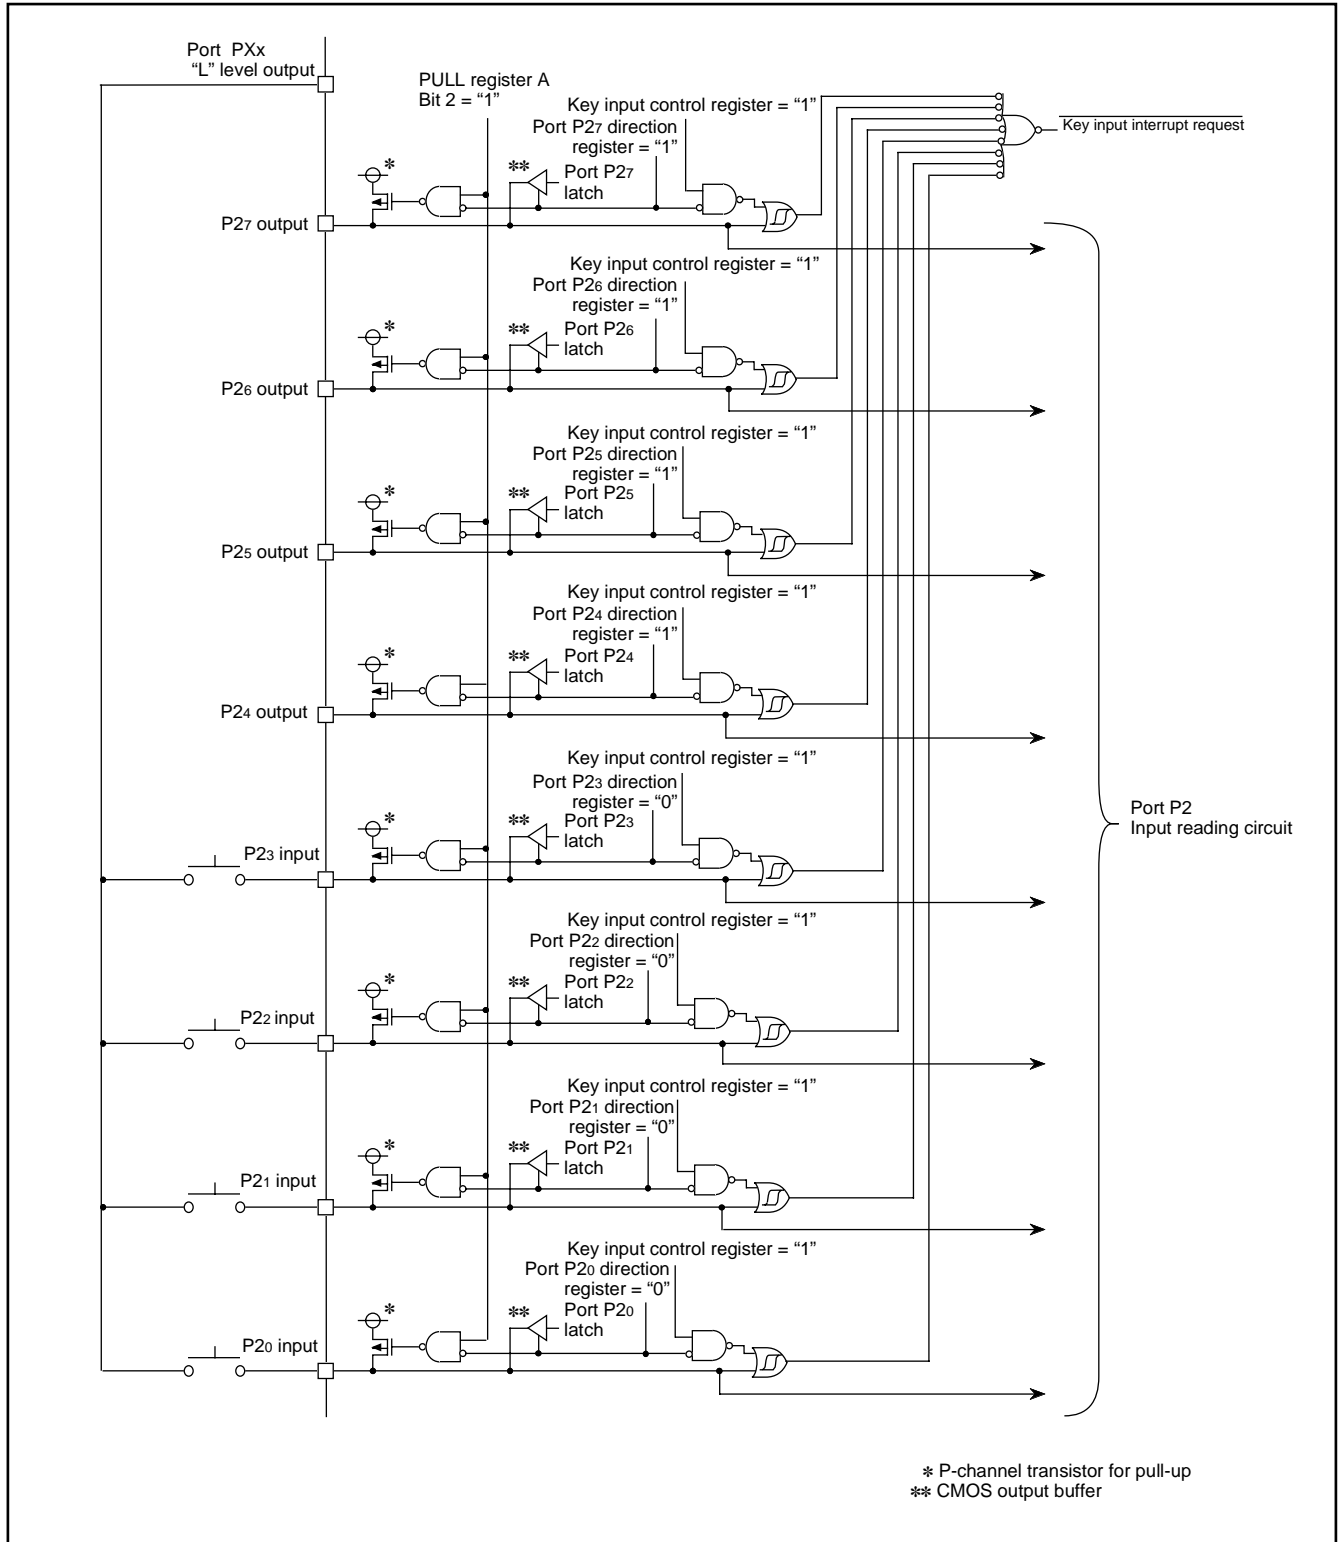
Port PXx
"L" level output

PULL register A
Bit 2 = "1"

Key input control register = "1"
Port P2$_7$ direction register = "1"
Port P2$_7$ latch
P2$_7$ output

$\overline{\text{Key input interrupt request}}$

Key input control register = "1"
Port P2$_6$ direction register = "1"
Port P2$_6$ latch
P2$_6$ output

Key input control register = "1"
Port P2$_5$ direction register = "1"
Port P2$_5$ latch
P2$_5$ output

Key input control register = "1"
Port P2$_4$ direction register = "1"
Port P2$_4$ latch
P2$_4$ output

Key input control register = "1"
Port P2$_3$ direction register = "0"
Port P2$_3$ latch
P2$_3$ input

Port P2
Input reading circuit

Key input control register = "1"
Port P2$_2$ direction register = "0"
Port P2$_2$ latch
P2$_2$ input

Key input control register = "1"
Port P2$_1$ direction register = "0"
Port P2$_1$ latch
P2$_1$ input

Key input control register = "1"
Port P2$_0$ direction register = "0"
Port P2$_0$ latch
P2$_0$ input

* *
** **
** **
** **
** **
** **
** **
** **

* P-channel transistor for pull-up
** CMOS output buffer